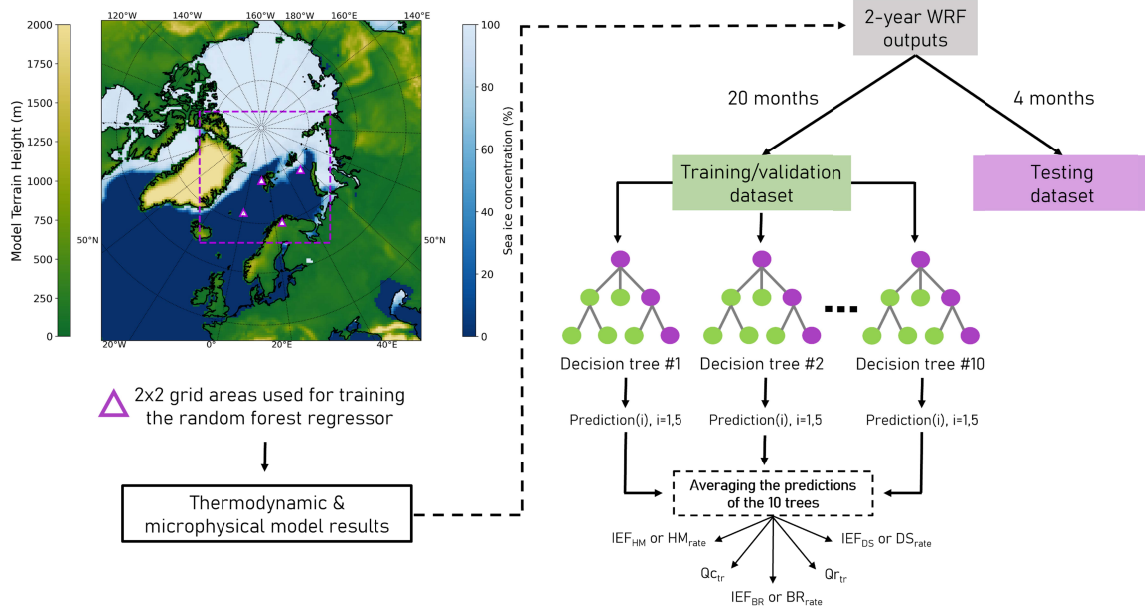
120°W 140°W 160°W 180°W 160°E 140°E

2000
1750
1500
1250
1000
750
500
250
0

Model Terrain Height (m)

50°N

50°N

20°W 0° 20°E 40°E

100
80
60
40
20
0

Sea ice concentration (%)

2x2 grid areas used for training the random forest regressor

Thermodynamic & microphysical model results

2-year WRF outputs

20 months

4 months

Training/validation dataset

Testing dataset

Decision tree #1

Decision tree #2

Decision tree #10

Prediction(i), i=1,5

Prediction(i), i=1,5

Prediction(i), i=1,5

Averaging the predictions of the 10 trees

$IEF_{HM}$ or $HM_{rate}$

$IEF_{DS}$ or $DS_{rate}$

$Qc_{tr}$

$Qr_{tr}$

$IEF_{BR}$ or $BR_{rate}$